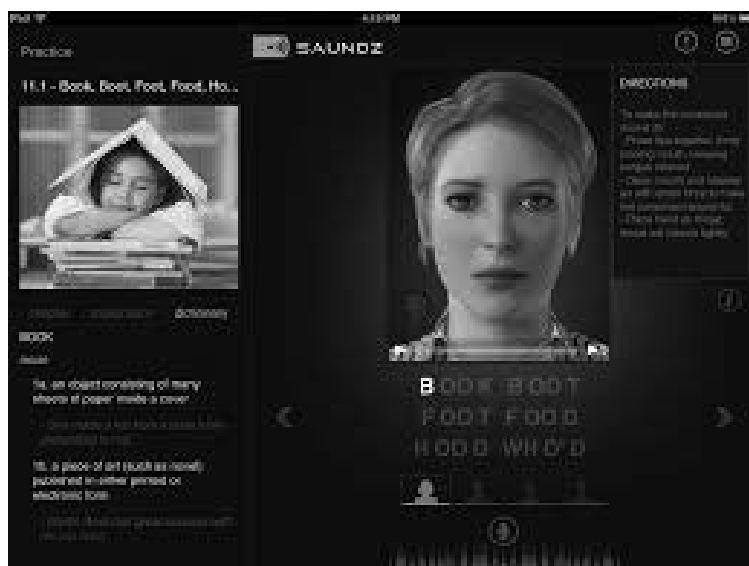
iPad
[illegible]

Practice

SAUNDZ

11.1 - Book, Boot, Foot, Food, Ho...

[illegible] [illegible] Dictionary

BOOK
noun

1a. an object consisting of many sheets of paper inside a cover

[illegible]

1b. a piece of art (such as novel) published in either printed or electronic form

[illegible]

DIRECTIONS

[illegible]

BOOK BOOT
FOOT FOOD
HOOD WHO'D